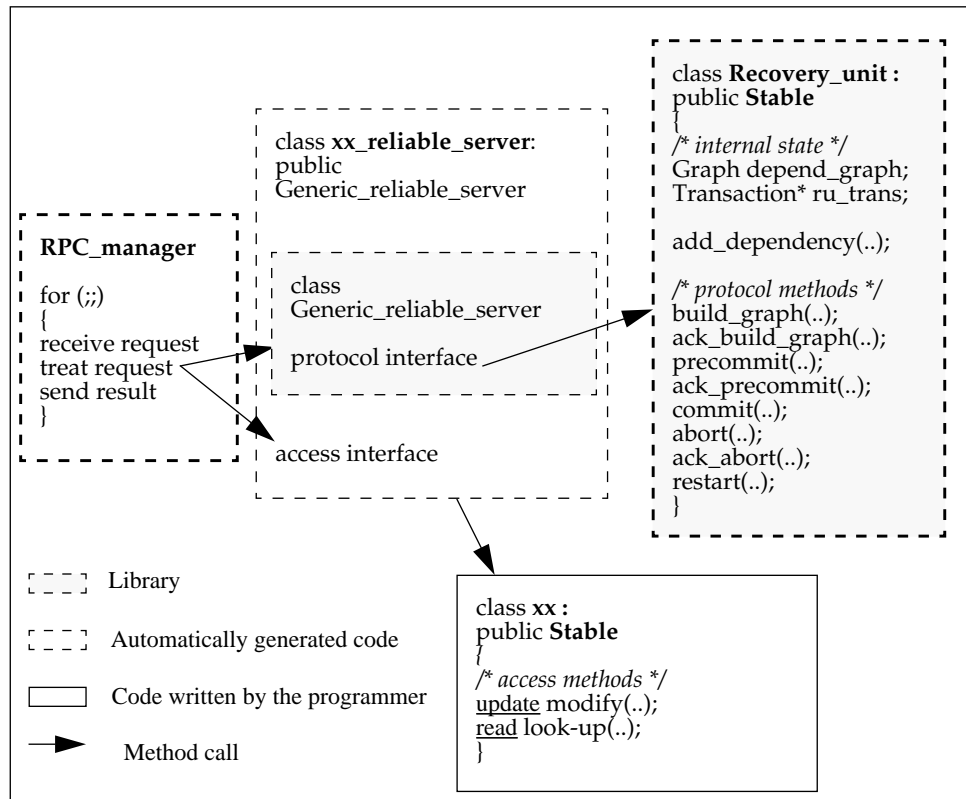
RPC_manager

for (;;)
{
receive request
treat request
send result
}

class **xx_reliable_server**: public Generic_reliable_server

class Generic_reliable_server

protocol interface

access interface

class **Recovery_unit :** public **Stable**
{
*/* internal state */*
Graph depend_graph;
Transaction* ru_trans;

add_dependency(..);

*/* protocol methods */*
build_graph(..);
ack_build_graph(..);
precommit(..);
ack_precommit(..);
commit(..);
abort(..);
ack_abort(..);
restart(..);
}

Library

Automatically generated code

Code written by the programmer

Method call

class **xx :** public **Stable**
{
*/* access methods */*
update modify(..);
read look-up(..);
}